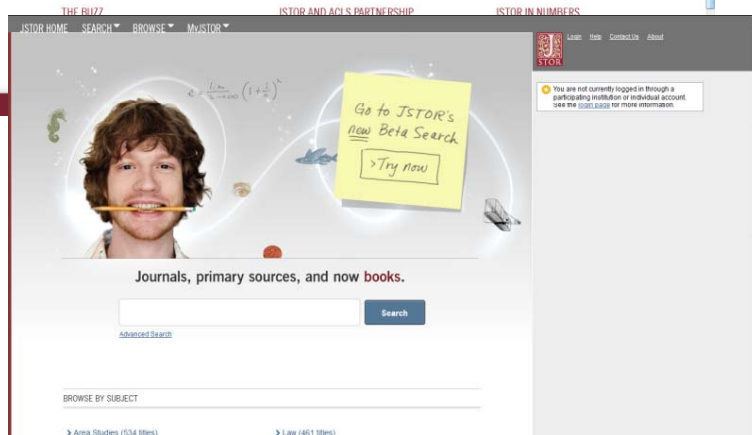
THE BUZZ
JSTOR AND ACLS PARTNERSHIP
JSTOR IN NUMBERS

JSTOR HOME SEARCH BROWSE MyJSTOR

Login Help Contact Us About

JSTOR

You are not currently logged in through a participating institution or individual account. See the login page for more information.

$e = \lim_{n \to \infty} \left(1+\frac{1}{n}\right)^n$

Go to JSTOR's new Beta Search
>Try now

Journals, primary sources, and now books.

Search

Advanced Search

BROWSE BY SUBJECT

> Area Studies (534 titles)
> Law (461 titles)